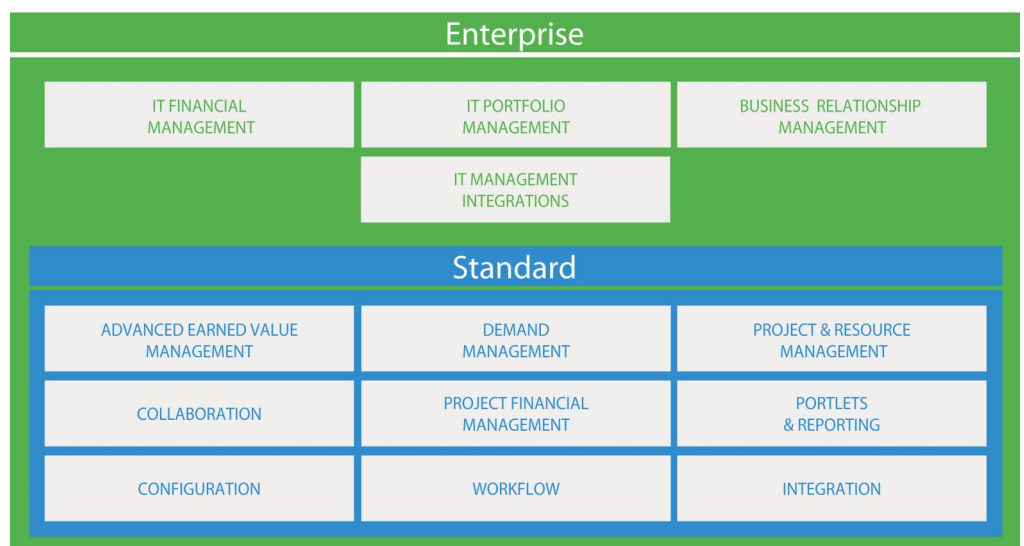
Enterprise

IT FINANCIAL MANAGEMENT

IT PORTFOLIO MANAGEMENT

BUSINESS RELATIONSHIP MANAGEMENT

IT MANAGEMENT INTEGRATIONS

Standard

ADVANCED EARNED VALUE MANAGEMENT

DEMAND MANAGEMENT

PROJECT & RESOURCE MANAGEMENT

COLLABORATION

PROJECT FINANCIAL MANAGEMENT

PORTLETS & REPORTING

CONFIGURATION

WORKFLOW

INTEGRATION